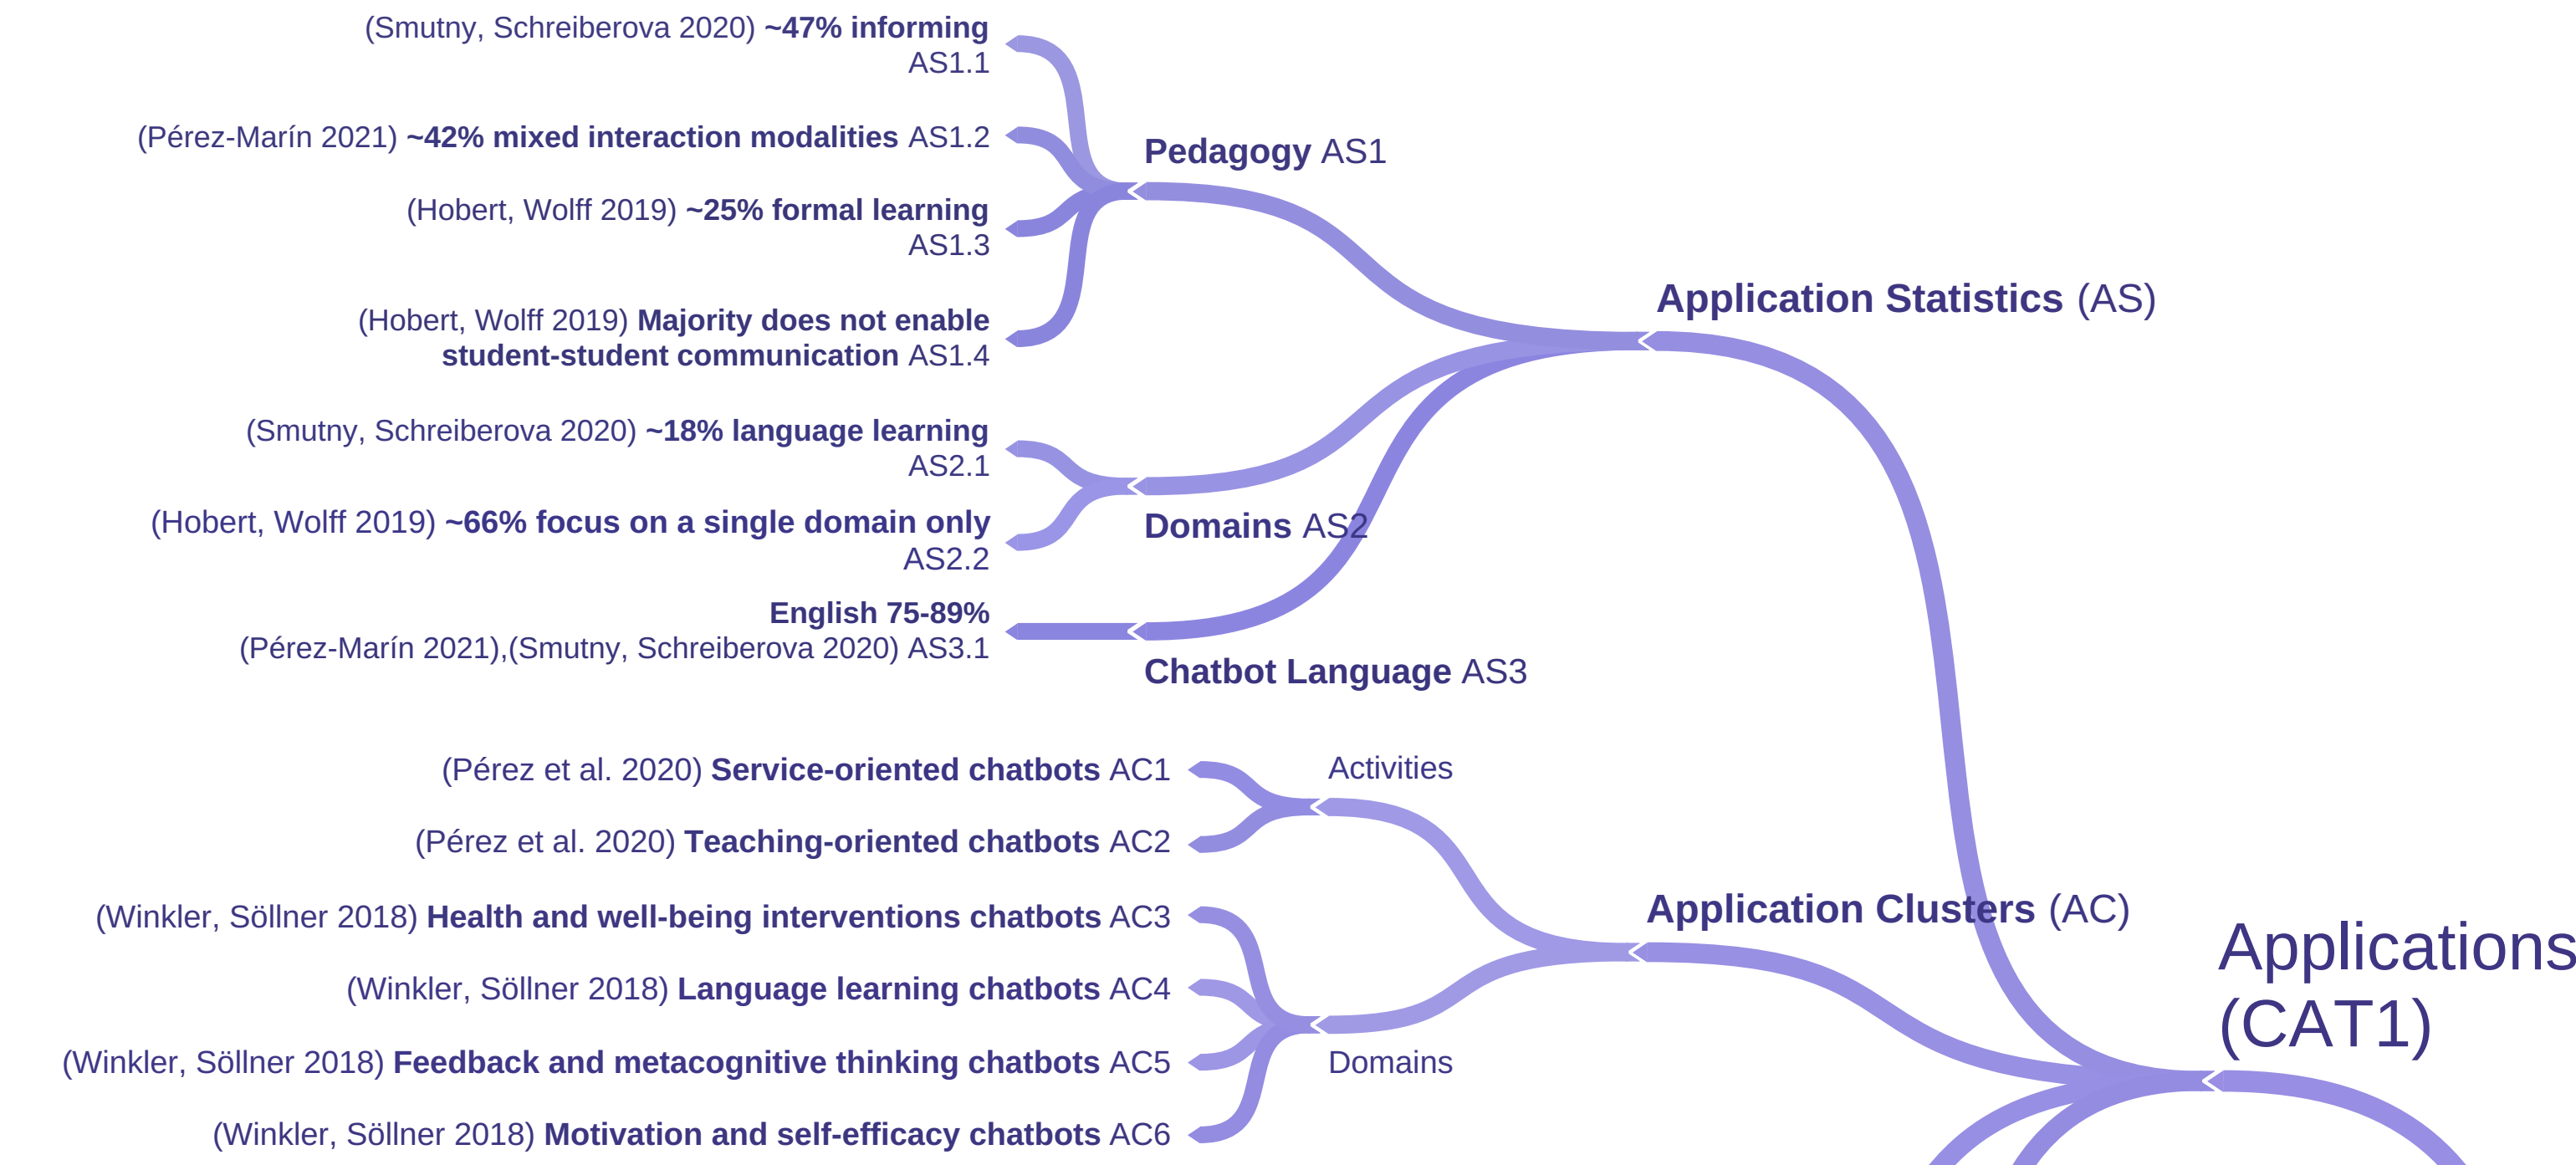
(Smutny, Schreiberova 2020) **~47% informing** AS1.1

(Pérez-Marín 2021) **~42% mixed interaction modalities** AS1.2

(Hobert, Wolff 2019) **~25% formal learning** AS1.3

(Hobert, Wolff 2019) **Majority does not enable student-student communication** AS1.4

**Pedagogy** AS1

**Application Statistics** (AS)

(Smutny, Schreiberova 2020) **~18% language learning** AS2.1

(Hobert, Wolff 2019) **~66% focus on a single domain only** AS2.2

**Domains** AS2

**English 75-89%**
(Pérez-Marín 2021),(Smutny, Schreiberova 2020) AS3.1

**Chatbot Language** AS3

(Pérez et al. 2020) **Service-oriented chatbots** AC1

(Pérez et al. 2020) **Teaching-oriented chatbots** AC2

Activities

(Winkler, Söllner 2018) **Health and well-being interventions chatbots** AC3

(Winkler, Söllner 2018) **Language learning chatbots** AC4

(Winkler, Söllner 2018) **Feedback and metacognitive thinking chatbots** AC5

(Winkler, Söllner 2018) **Motivation and self-efficacy chatbots** AC6

Domains

**Application Clusters** (AC)

Applications (CAT1)